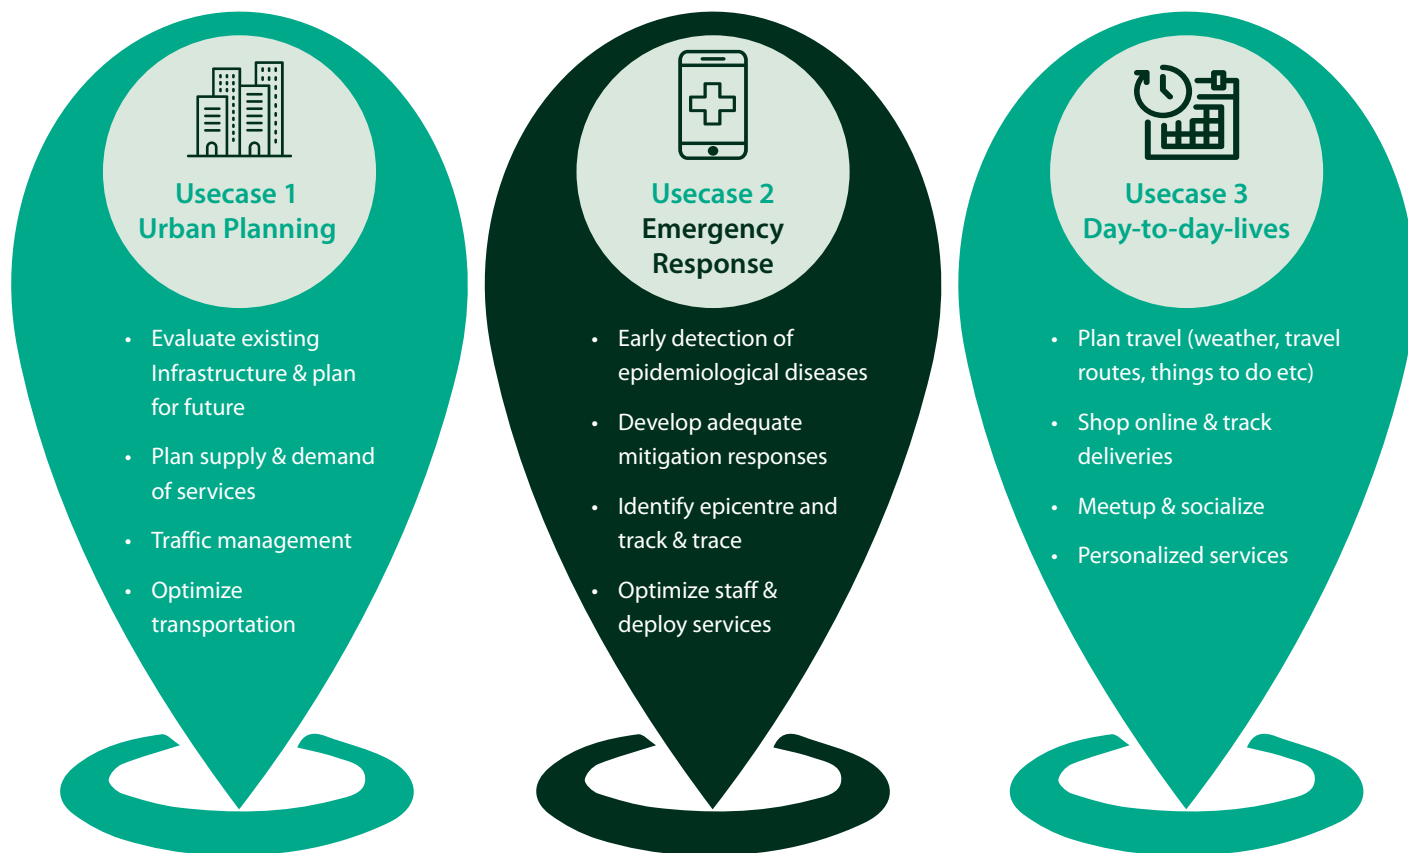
Usecase 1
Urban Planning

- Evaluate existing Infrastructure & plan for future
- Plan supply & demand of services
- Traffic management
- Optimize transportation

Usecase 2
Emergency Response

- Early detection of epidemiological diseases
- Develop adequate mitigation responses
- Identify epicentre and track & trace
- Optimize staff & deploy services

Usecase 3
Day-to-day-lives

- Plan travel (weather, travel routes, things to do etc)
- Shop online & track deliveries
- Meetup & socialize
- Personalized services